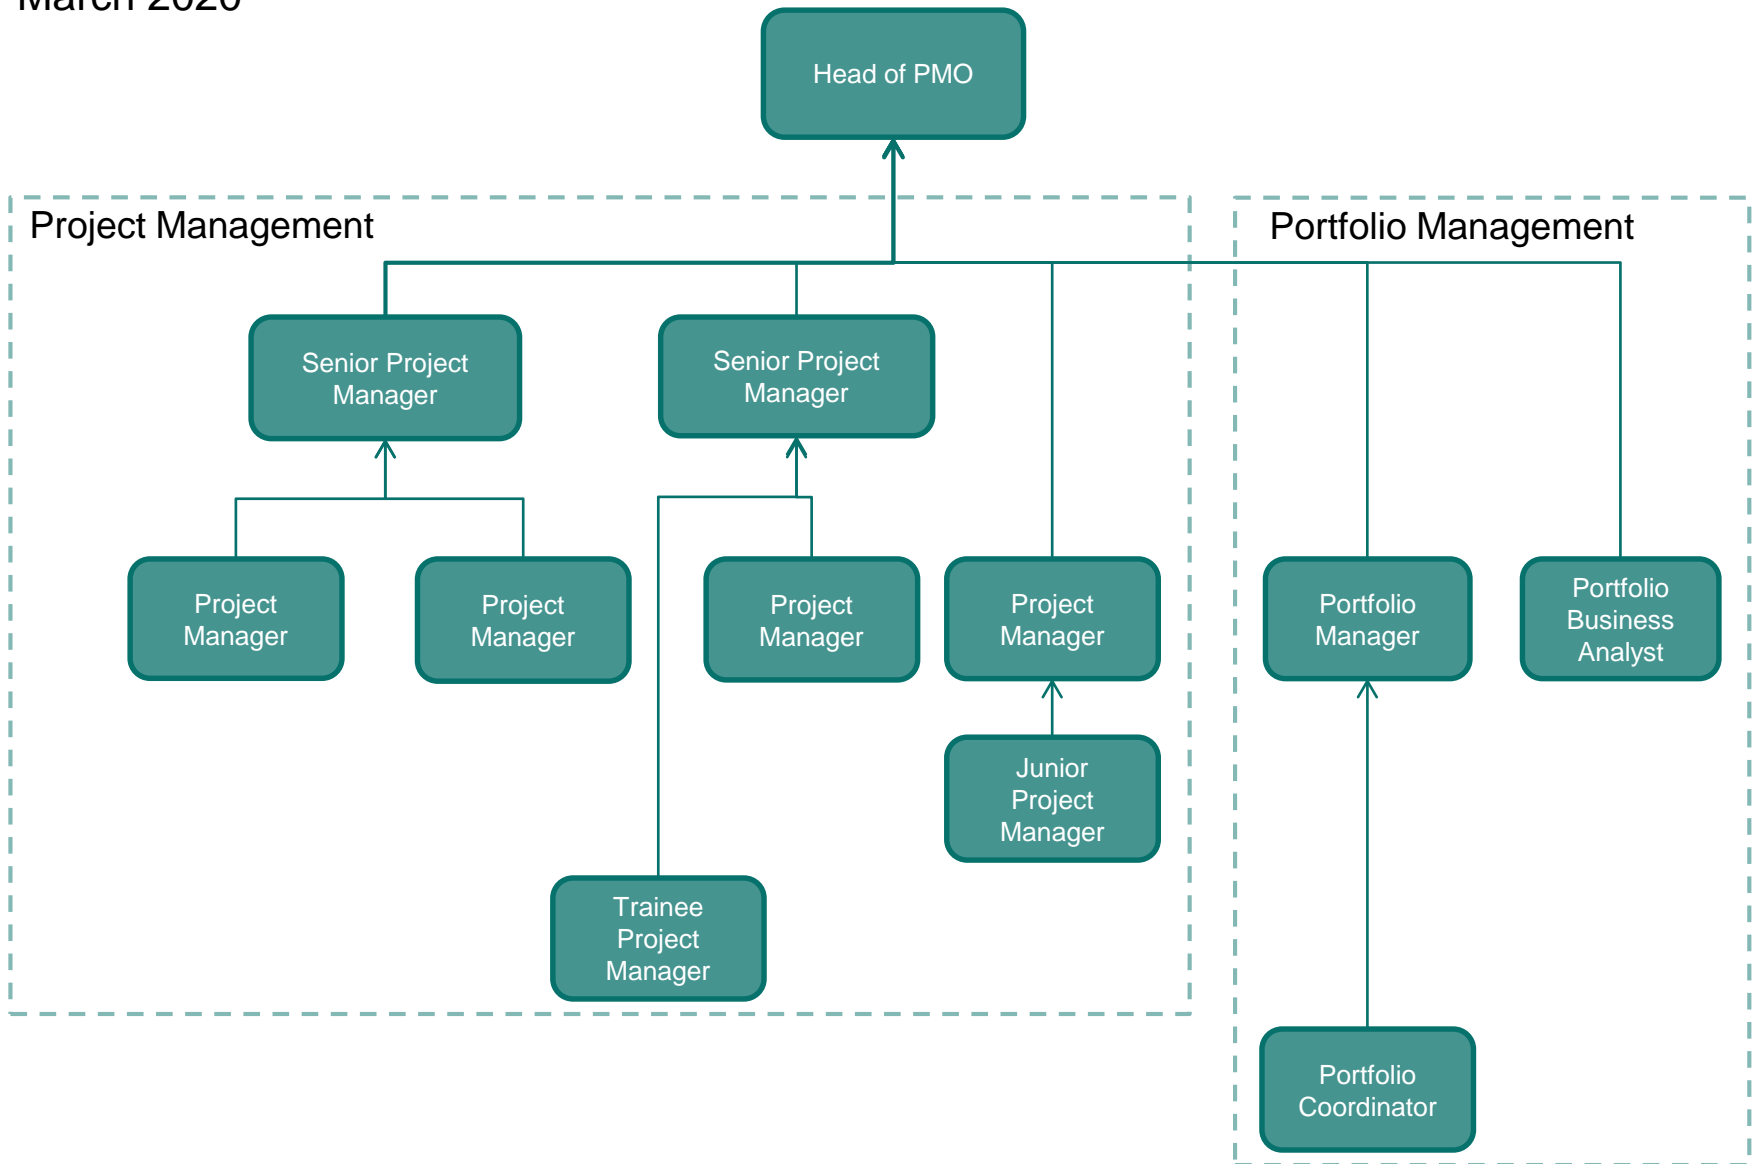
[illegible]

Head of PMO

Project Management

Portfolio Management

Senior Project Manager

Senior Project Manager

Project Manager

Project Manager

Project Manager

Project Manager

Portfolio Manager

Portfolio Business Analyst

Junior Project Manager

Trainee Project Manager

Portfolio Coordinator